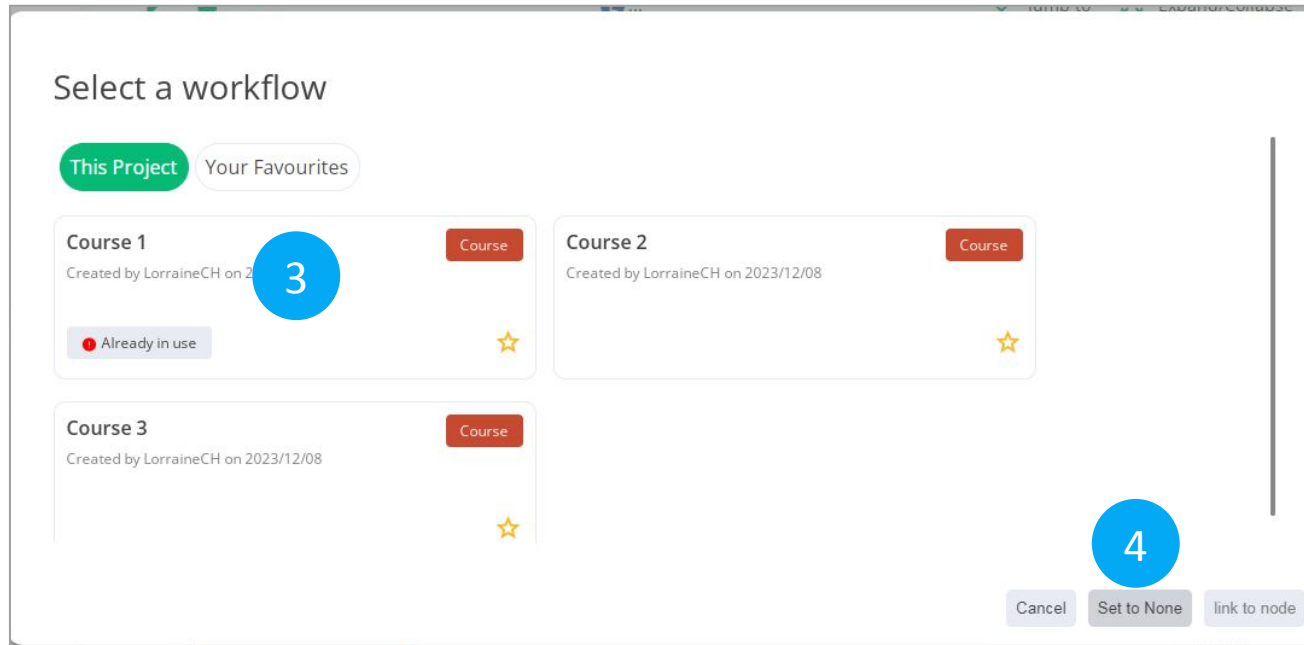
Select a workflow

This Project Your Favourites

Course 1
Created by LorraineCH on 2

3

Course

Already in use

Course 2
Created by LorraineCH on 2023/12/08

Course

Course 3
Created by LorraineCH on 2023/12/08

Course

4

Cancel Set to None link to node